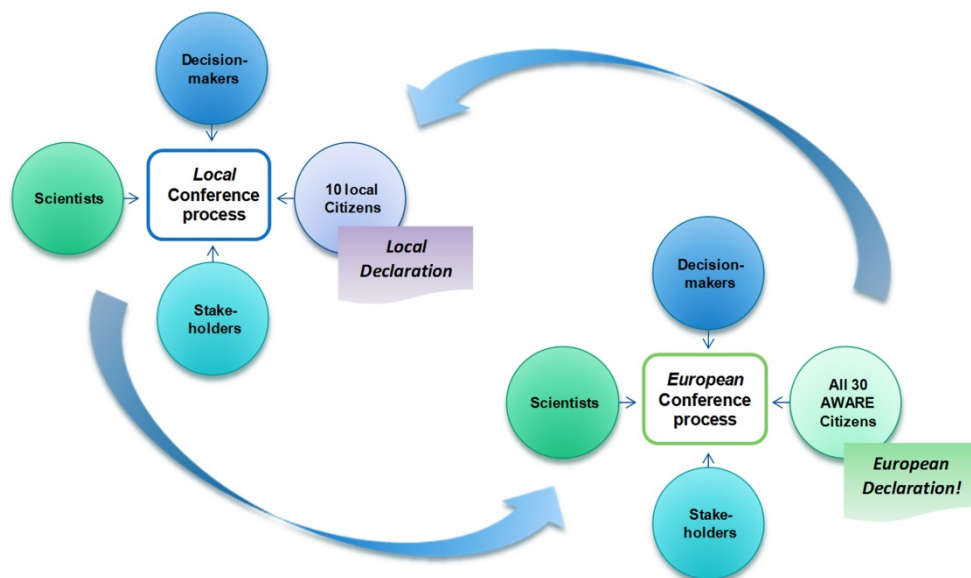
Decision-makers

Scientists

Local Conference process

10 local Citizens

Local Declaration

Stake-holders

Decision-makers

Scientists

European Conference process

All 30 AWARE Citizens

European Declaration!

Stake-holders